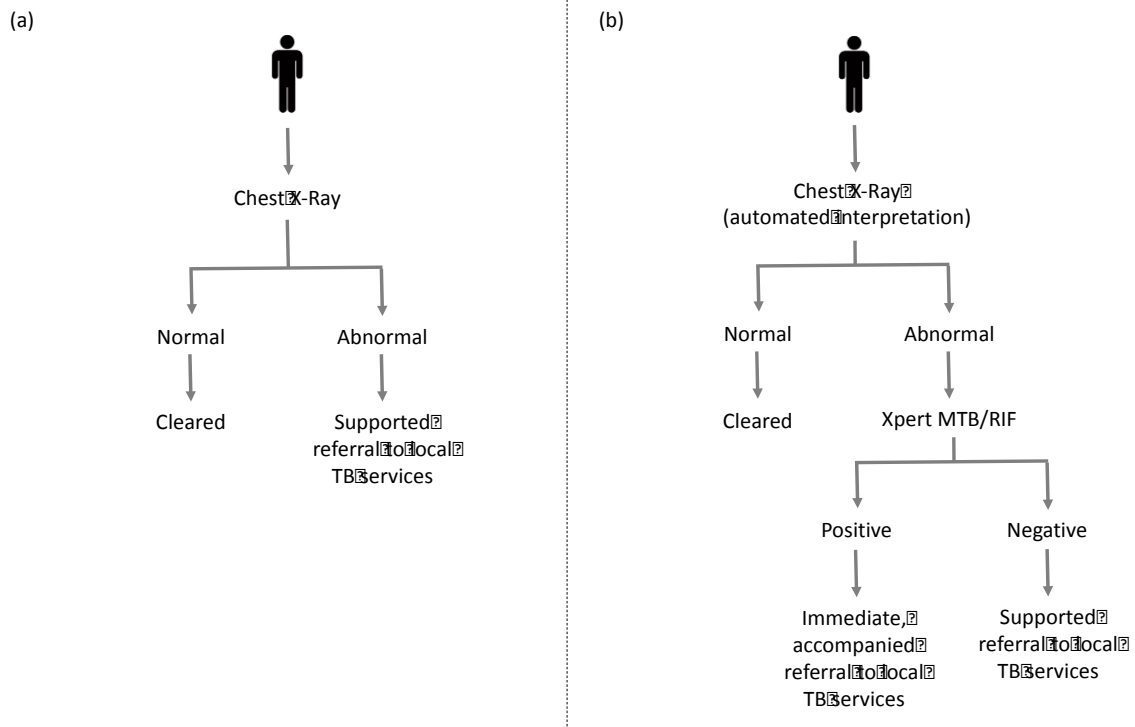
(a)

Chest X-Ray

Normal

Abnormal

Cleared

Supported referral to local TB services

(b)

Chest X-Ray (automated interpretation)

Normal

Abnormal

Cleared

Xpert MTB/RIF

Positive

Negative

Immediate, accompanied referral to local TB services

Supported referral to local TB services